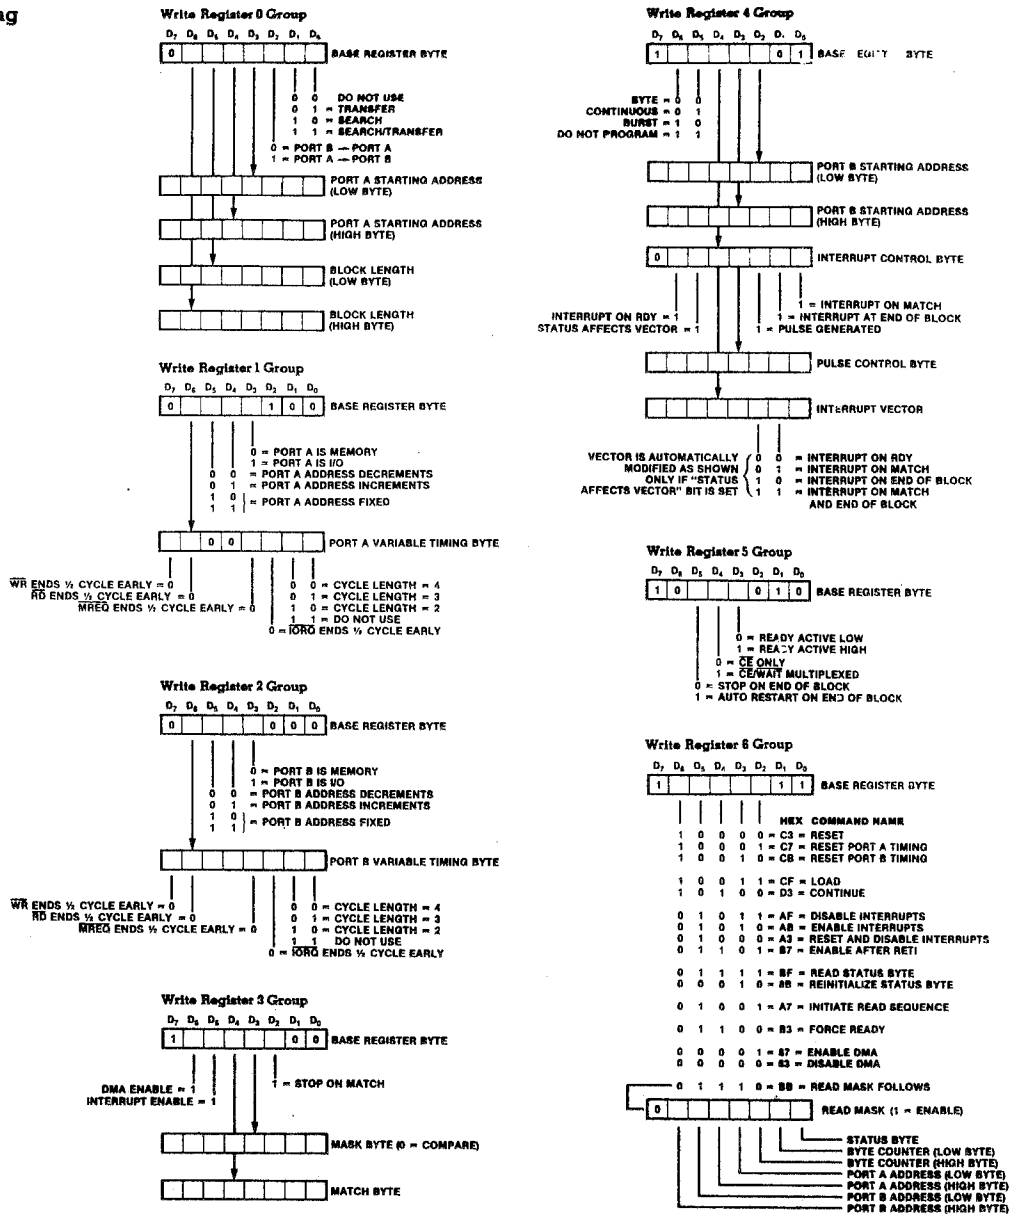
ag

Write Register 0 Group

$D_7$ $D_6$ $D_5$ $D_4$ $D_3$ $D_2$ $D_1$ $D_0$

0

BASE REGISTER BYTE

0 0 DO NOT USE
0 1 = TRANSFER
1 0 = SEARCH
1 1 = SEARCH/TRANSFER

0 = PORT B → PORT A
1 = PORT A → PORT B

PORT A STARTING ADDRESS (LOW BYTE)

PORT A STARTING ADDRESS (HIGH BYTE)

BLOCK LENGTH (LOW BYTE)

BLOCK LENGTH (HIGH BYTE)

Write Register 1 Group

$D_7$ $D_6$ $D_5$ $D_4$ $D_3$ $D_2$ $D_1$ $D_0$

0 1 0 0

BASE REGISTER BYTE

0 = PORT A IS MEMORY
1 = PORT A IS I/O
0 0 = PORT A ADDRESS DECREMENTS
0 1 = PORT A ADDRESS INCREMENTS
1 0
1 1 = PORT A ADDRESS FIXED

0 0

PORT A VARIABLE TIMING BYTE

$\overline{WR}$ ENDS ½ CYCLE EARLY = 0
$\overline{RD}$ ENDS ½ CYCLE EARLY = 0
$\overline{MREQ}$ ENDS ½ CYCLE EARLY = 0

0 0 = CYCLE LENGTH = 4
0 1 = CYCLE LENGTH = 3
1 0 = CYCLE LENGTH = 2
1 1 = DO NOT USE
0 = $\overline{IORQ}$ ENDS ½ CYCLE EARLY

Write Register 2 Group

$D_7$ $D_6$ $D_5$ $D_4$ $D_3$ $D_2$ $D_1$ $D_0$

0 0 0 0

BASE REGISTER BYTE

0 = PORT B IS MEMORY
1 = PORT B IS I/O
0 0 = PORT B ADDRESS DECREMENTS
0 1 = PORT B ADDRESS INCREMENTS
1 0
1 1 = PORT B ADDRESS FIXED

PORT B VARIABLE TIMING BYTE

$\overline{WR}$ ENDS ½ CYCLE EARLY = 0
$\overline{RD}$ ENDS ½ CYCLE EARLY = 0
$\overline{MREQ}$ ENDS ½ CYCLE EARLY = 0

0 0 = CYCLE LENGTH = 4
0 1 = CYCLE LENGTH = 3
1 0 = CYCLE LENGTH = 2
1 1 DO NOT USE
0 = $\overline{IORQ}$ ENDS ½ CYCLE EARLY

Write Register 3 Group

$D_7$ $D_6$ $D_5$ $D_4$ $D_3$ $D_2$ $D_1$ $D_0$

1 0 0

BASE REGISTER BYTE

DMA ENABLE = 1
INTERRUPT ENABLE = 1
1 = STOP ON MATCH

MASK BYTE (0 = COMPARE)

MATCH BYTE

Write Register 4 Group

$D_7$ $D_6$ $D_5$ $D_4$ $D_3$ $D_2$ $D_1$ $D_0$

1 0 1

BASE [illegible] BYTE

BYTE = 0 0
CONTINUOUS = 0 1
BURST = 1 0
DO NOT PROGRAM = 1 1

PORT B STARTING ADDRESS (LOW BYTE)

PORT B STARTING ADDRESS (HIGH BYTE)

0

INTERRUPT CONTROL BYTE

1 = INTERRUPT ON MATCH
1 = INTERRUPT AT END OF BLOCK
INTERRUPT ON RDY = 1
STATUS AFFECTS VECTOR = 1
1 = PULSE GENERATED

PULSE CONTROL BYTE

INTERRUPT VECTOR

VECTOR IS AUTOMATICALLY MODIFIED AS SHOWN ONLY IF "STATUS AFFECTS VECTOR" BIT IS SET
0 0 = INTERRUPT ON RDY
0 1 = INTERRUPT ON MATCH
1 0 = INTERRUPT ON END OF BLOCK
1 1 = INTERRUPT ON MATCH AND END OF BLOCK

Write Register 5 Group

$D_7$ $D_6$ $D_5$ $D_4$ $D_3$ $D_2$ $D_1$ $D_0$

1 0 0 1 0

BASE REGISTER BYTE

0 = READY ACTIVE LOW
1 = READY ACTIVE HIGH
0 = $\overline{CE}$ ONLY
1 = $\overline{CE}/\overline{WAIT}$ MULTIPLEXED
0 = STOP ON END OF BLOCK
1 = AUTO RESTART ON END OF BLOCK

Write Register 6 Group

$D_7$ $D_6$ $D_5$ $D_4$ $D_3$ $D_2$ $D_1$ $D_0$

1 1 1

BASE REGISTER BYTE

HEX COMMAND NAME
1 0 0 0 0 = C3 = RESET
1 0 0 0 1 = C7 = RESET PORT A TIMING
1 0 0 1 0 = CB = RESET PORT B TIMING

1 0 0 1 1 = CF = LOAD
1 0 1 0 0 = D3 = CONTINUE

0 1 0 1 1 = AF = DISABLE INTERRUPTS
0 1 0 1 0 = AB = ENABLE INTERRUPTS
0 1 0 0 0 = A3 = RESET AND DISABLE INTERRUPTS
0 1 1 0 1 = B7 = ENABLE AFTER RETI

0 1 1 1 1 = BF = READ STATUS BYTE
0 0 0 1 0 = 8B = REINITIALIZE STATUS BYTE

0 1 0 0 1 = A7 = INITIATE READ SEQUENCE

0 1 1 0 0 = B3 = FORCE READY

0 0 0 0 1 = 87 = ENABLE DMA
0 0 0 0 0 = 83 = DISABLE DMA

0 1 1 1 0 = BB = READ MASK FOLLOWS

0

READ MASK (1 = ENABLE)

STATUS BYTE
BYTE COUNTER (LOW BYTE)
BYTE COUNTER (HIGH BYTE)
PORT A ADDRESS (LOW BYTE)
PORT A ADDRESS (HIGH BYTE)
PORT B ADDRESS (LOW BYTE)
PORT B ADDRESS (HIGH BYTE)